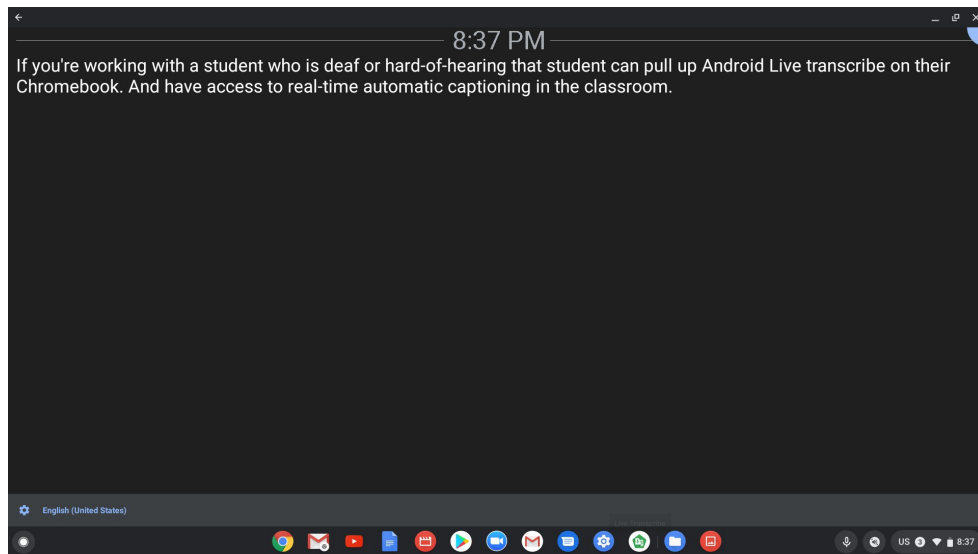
8:37 PM

If you're working with a student who is deaf or hard-of-hearing that student can pull up Android Live transcribe on their Chromebook. And have access to real-time automatic captioning in the classroom.

English (United States)

US 8:37